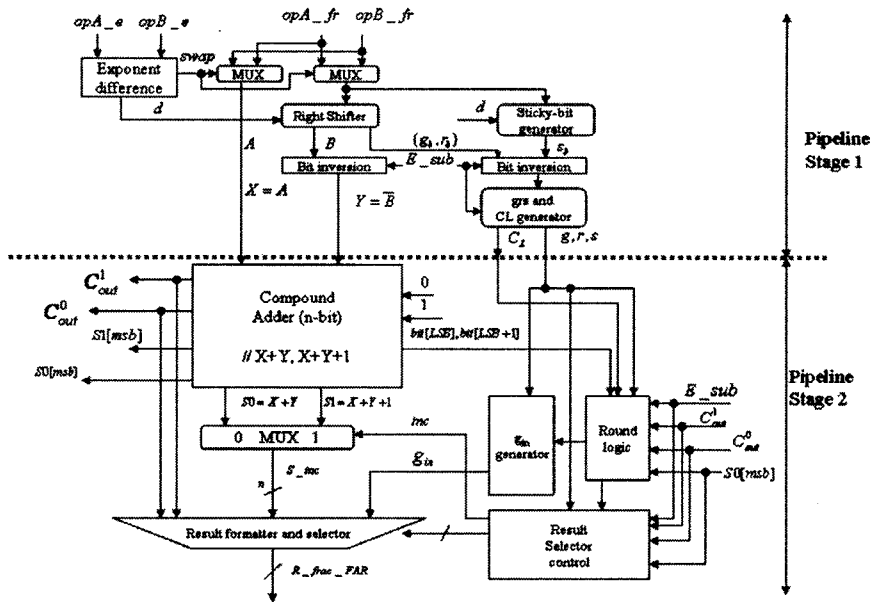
$opA\_e$ $opB\_e$ $opA\_fr$ $opB\_fr$

Exponent difference

swap

MUX MUX

$d$

Right Shifter

$d$

Sticky-bit generator

$A$

$B$

$(g_1, r_1)$

$s_1$

$E\_sub$

Bit inversion

Bit inversion

$X = A$

$Y = \overline{B}$

grs and CL generator

$C_L$

$g, r, s$

Pipeline Stage 1

$C_{out}^1$

$C_{out}^0$

$S1[msb]$

$S0[msb]$

Compound Adder (n-bit)

// X+Y, X+Y+1

0

1

$bit[LSB], bit[LSB+1]$

$S0 = X+Y$ $S1 = X+Y+1$

0 MUX 1

inc

$g_{in}$ generator

$g_{in}$

Round logic

$E\_sub$

$C_{out}^1$

$C_{out}^0$

$S0[msb]$

Pipeline Stage 2

$S\_inc$

$n$

Result formatter and selector

Result Selector control

$R\_frac\_FAR$